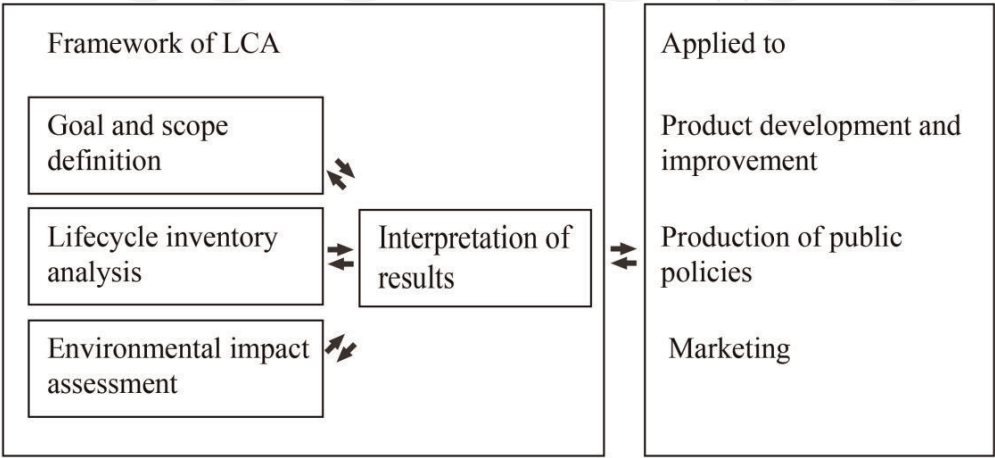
Framework of LCA

Goal and scope definition

Lifecycle inventory analysis

Environmental impact assessment

Interpretation of results

Applied to

Product development and improvement

Production of public policies

Marketing